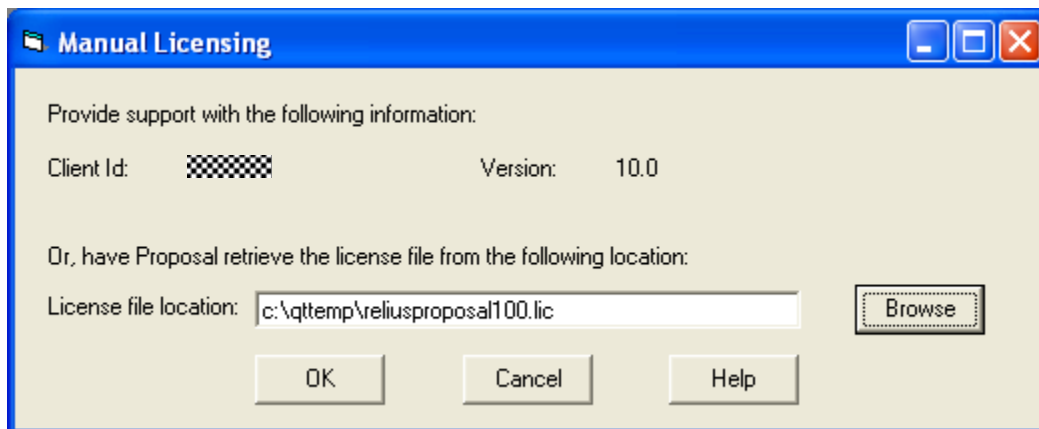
Manual Licensing

Provide support with the following information:

Client Id: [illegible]

Version: 10.0

Or, have Proposal retrieve the license file from the following location:

License file location: c:\qttemp\reliusproposal100.lic

Browse

OK

Cancel

Help